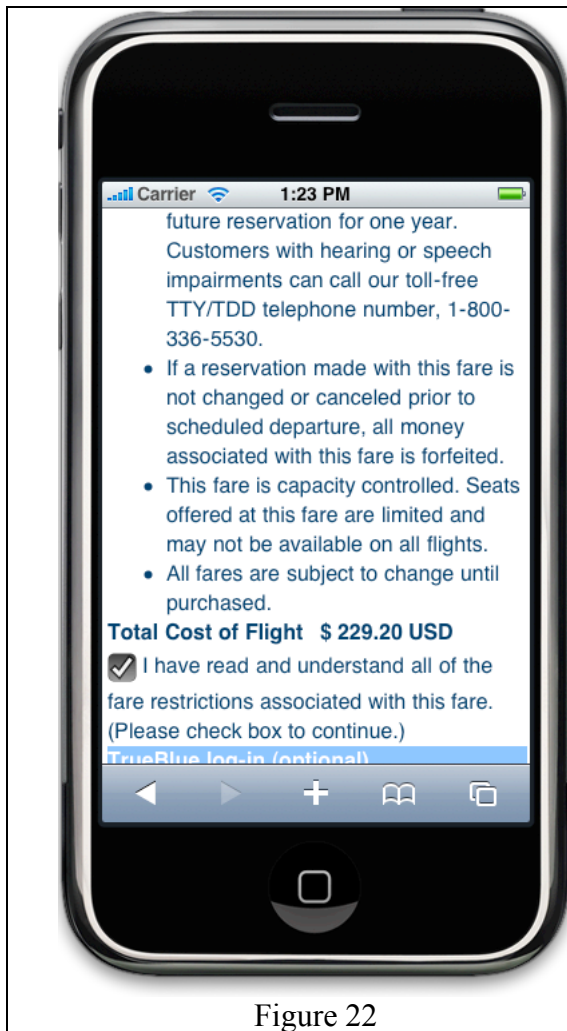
Carrier 1:23 PM

future reservation for one year. Customers with hearing or speech impairments can call our toll-free TTY/TDD telephone number, 1-800-336-5530.

- If a reservation made with this fare is not changed or canceled prior to scheduled departure, all money associated with this fare is forfeited.
- This fare is capacity controlled. Seats offered at this fare are limited and may not be available on all flights.
- All fares are subject to change until purchased.

Total Cost of Flight $ 229.20 USD

I have read and understand all of the fare restrictions associated with this fare. (Please check box to continue.)

TrueBlue log-in (optional)

Figure 22